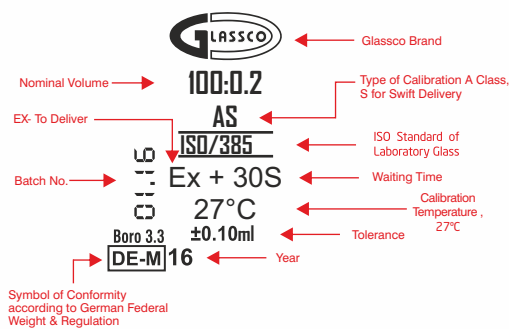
GLASSCO
Glassco Brand
Nominal Volume
100:0.2
Type of Calibration A Class, S for Swift Delivery
EX- To Deliver
AS
ISO/385
ISO Standard of Laboratory Glass
0116
Batch No.
Ex + 30S
Waiting Time
27°C
Calibration Temperature , 27°C
±0.10ml
Tolerance
Boro 3.3
DE-M 16
Year
Symbol of Conformity according to German Federal Weight & Regulation